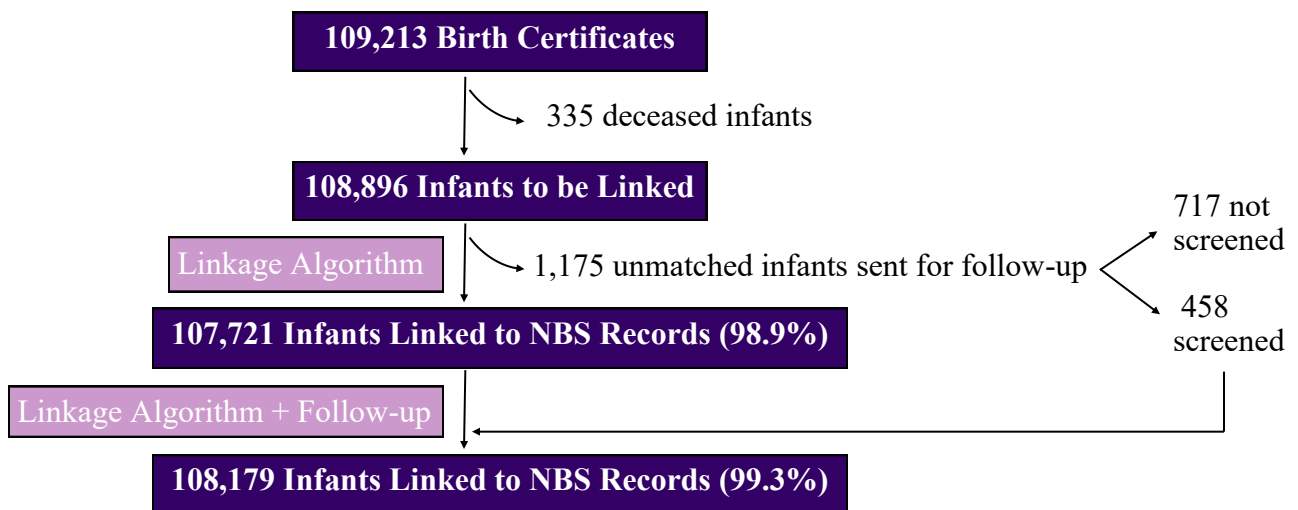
109,213 Birth Certificates

335 deceased infants

108,896 Infants to be Linked

Linkage Algorithm

1,175 unmatched infants sent for follow-up

717 not screened

458 screened

107,721 Infants Linked to NBS Records (98.9%)

Linkage Algorithm + Follow-up

108,179 Infants Linked to NBS Records (99.3%)